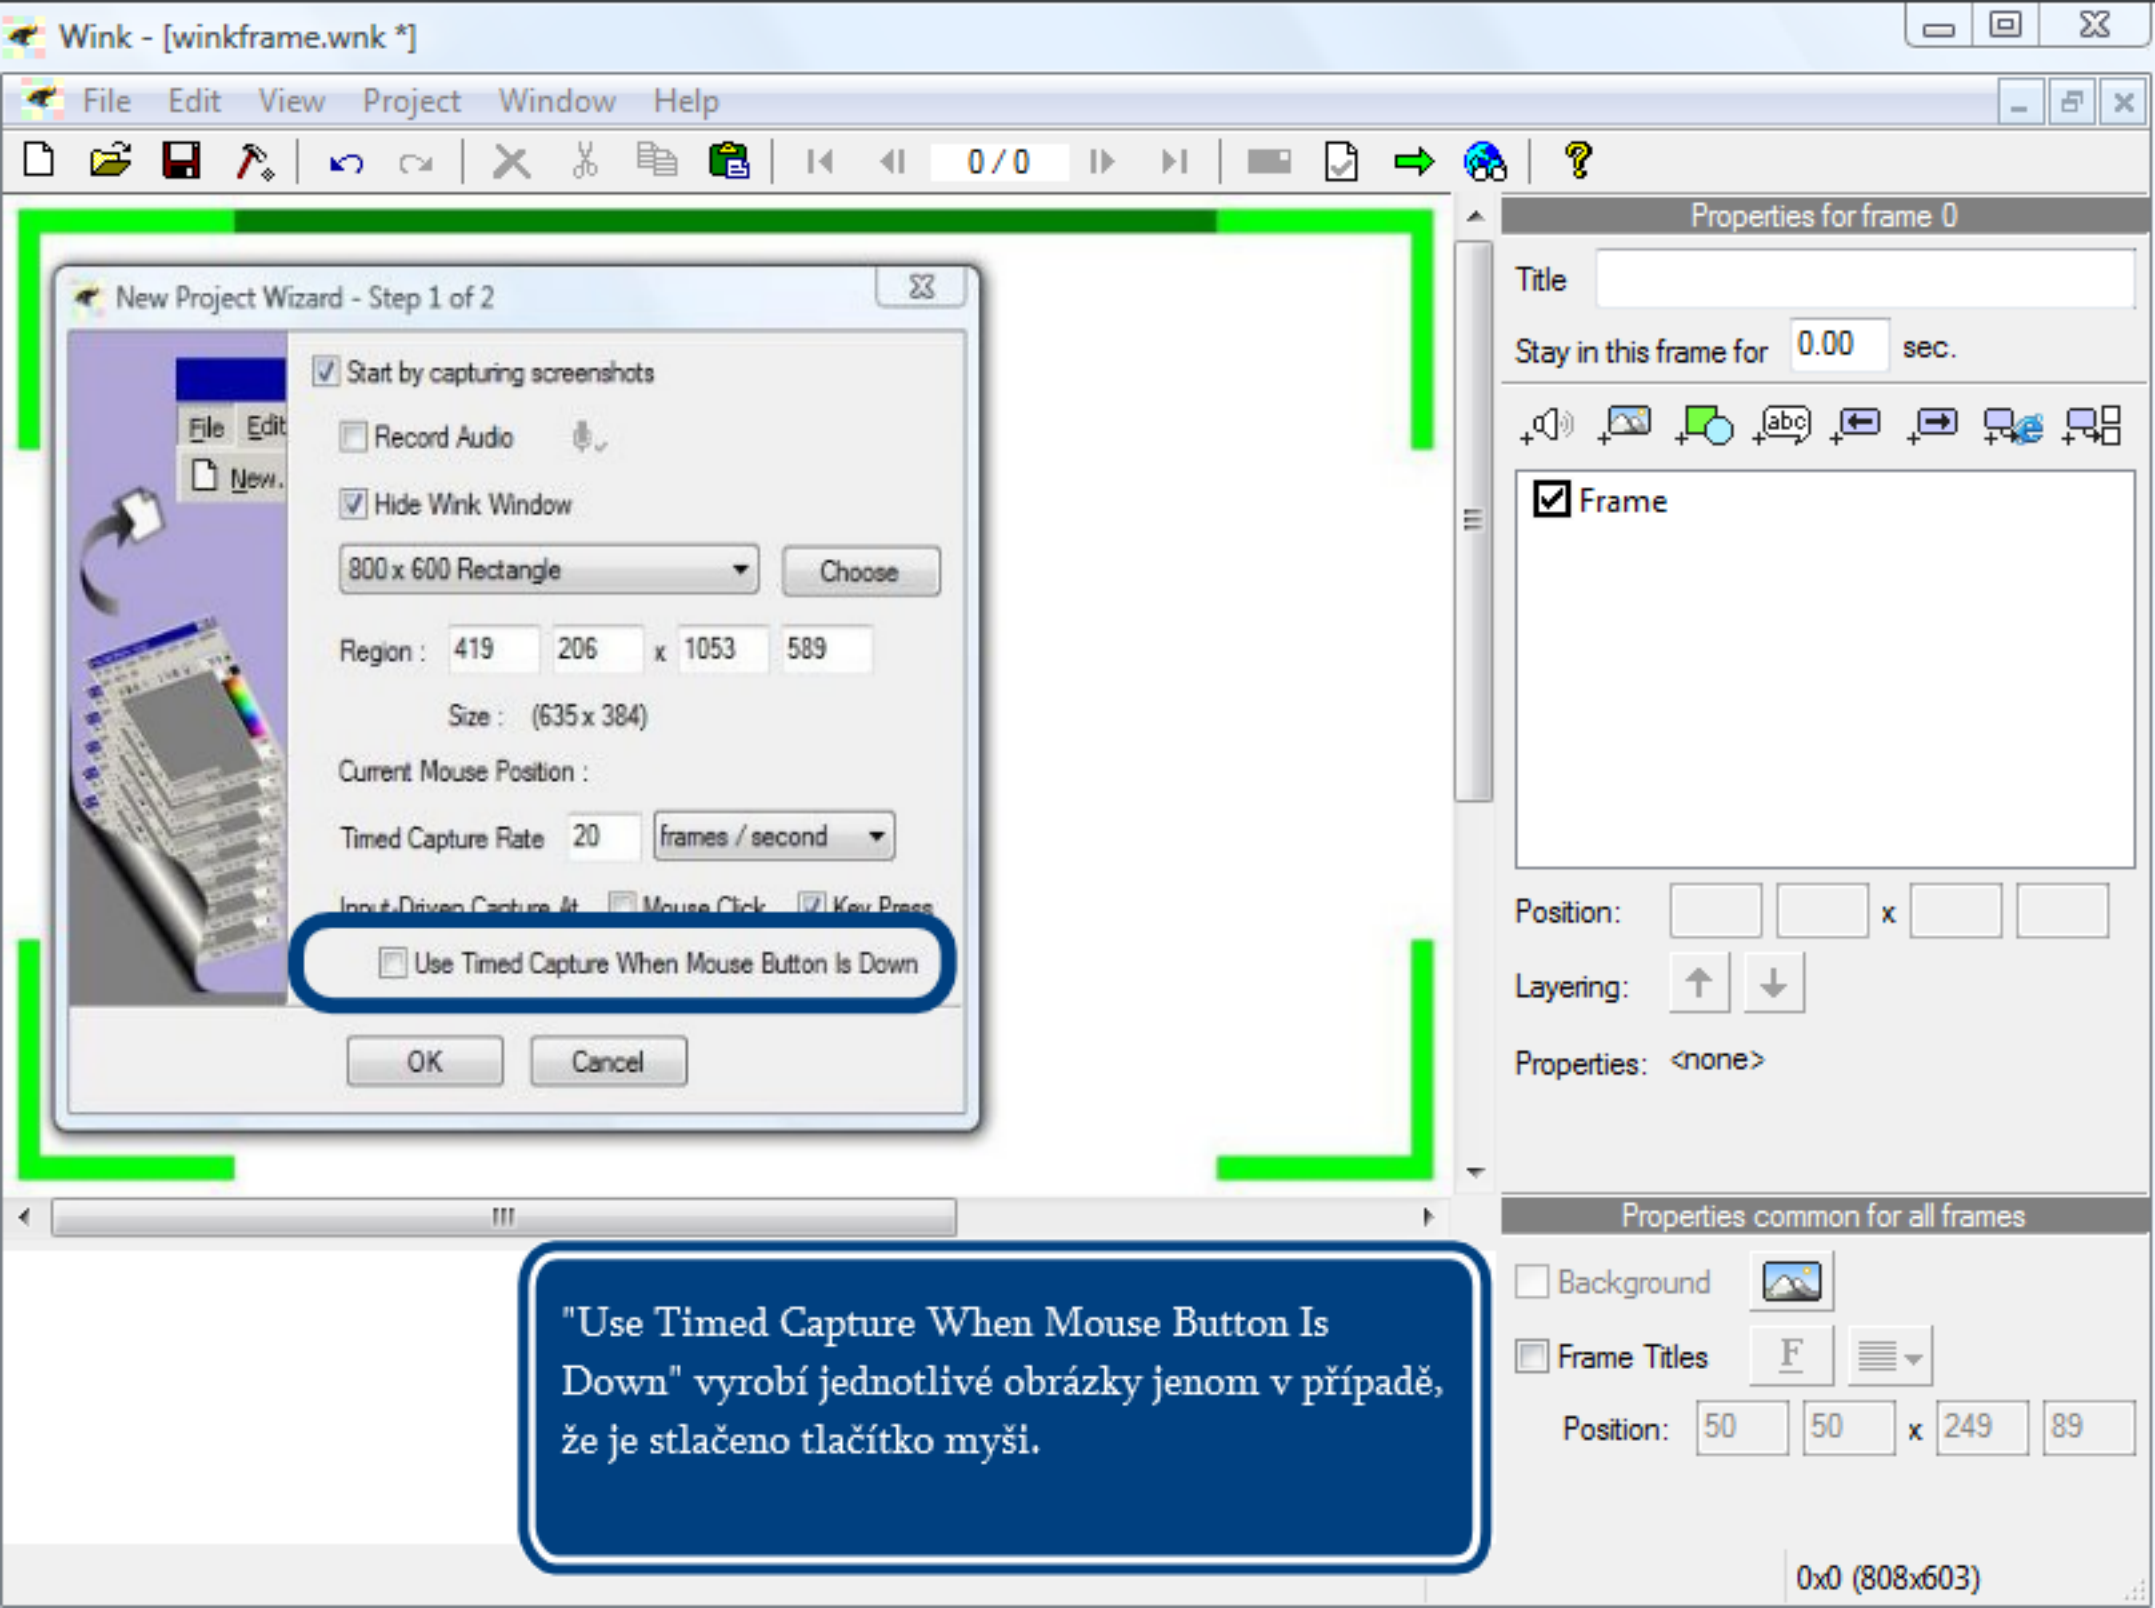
Wink - [winkframe.wnk *]

File Edit View Project Window Help

0 / 0

New Project Wizard - Step 1 of 2

File Edit
New.

Start by capturing screenshots

Record Audio

Hide Wink Window

800 x 600 Rectangle

Choose

Region : 419 206 x 1053 589

Size : (635 x 384)

Current Mouse Position :

Timed Capture Rate 20 frames / second

Input-Driven Capture At Mouse Click Key Press

Use Timed Capture When Mouse Button Is Down

OK Cancel

Properties for frame 0

Title

Stay in this frame for 0.00 sec.

abc

Frame

Position: x

Layering:

Properties: <none>

Properties common for all frames

Background

Frame Titles F

Position: 50 50 x 249 89

"Use Timed Capture When Mouse Button Is Down" vyrobí jednotlivé obrázky jenom v případě, že je stlačeno tlačítko myši.

0x0 (808x603)